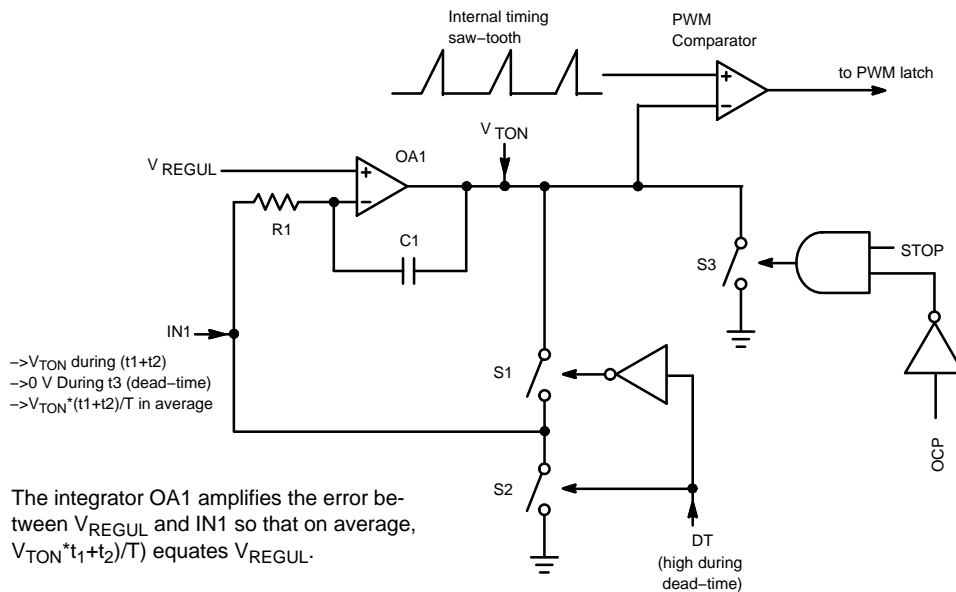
Internal timing saw−tooth

PWM Comparator

to PWM latch

$V_{TON}$

$V_{REGUL}$

OA1

R1

C1

S3

STOP

IN1

−>$V_{TON}$ during (t1+t2)
−>0 V During t3 (dead−time)
−>$V_{TON}$*(t1+t2)/T in average

S1

S2

OCP

The integrator OA1 amplifies the error between $V_{REGUL}$ and IN1 so that on average, $V_{TON}$*$t_1$+$t_2$)/T) equates $V_{REGUL}$.

DT
(high during dead−time)